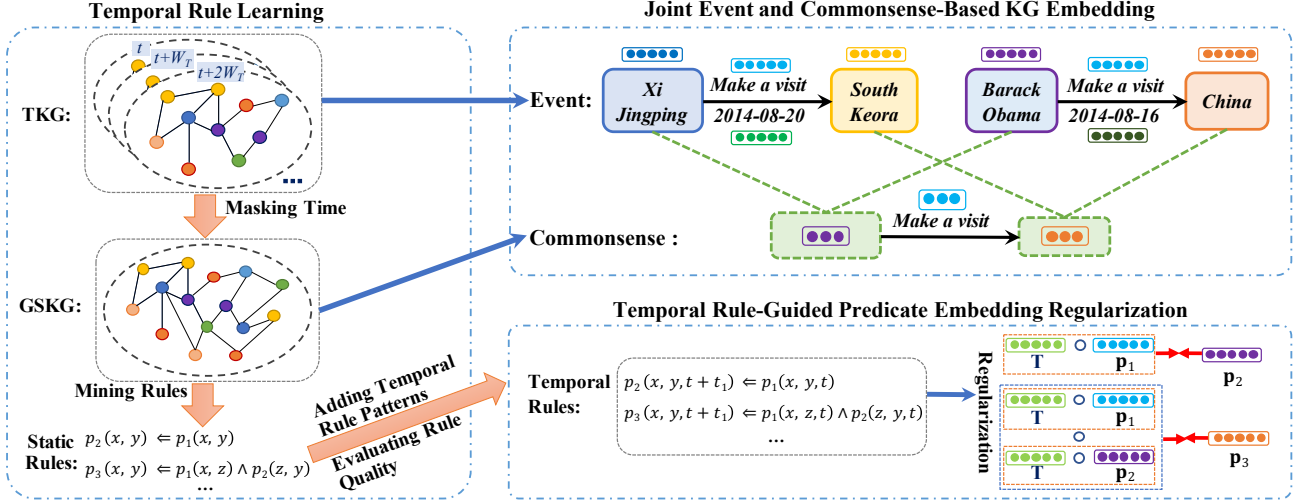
Temporal Rule Learning

$t$
$t+W_T$
$t+2W_T$

TKG:

...

Masking Time

GSKG:

Mining Rules

Static Rules: $p_2(x, y) \Leftarrow p_1(x, y)$
$p_3(x, y) \Leftarrow p_1(x, z) \wedge p_2(z, y)$
...

Adding Temporal Rule Patterns

Evaluating Rule Quality

Joint Event and Commonsense-Based KG Embedding

Event:

Xi Jingping

Make a visit
2014-08-20

South Keora

Barack Obama

Make a visit
2014-08-16

China

Commonsense :

Make a visit

Temporal Rule-Guided Predicate Embedding Regularization

Temporal Rules:
$p_2(x, y, t+t_1) \Leftarrow p_1(x, y, t)$
$p_3(x, y, t+t_1) \Leftarrow p_1(x, z, t) \wedge p_2(z, y, t)$
...

Regularization

T ∘ $\mathbf{p}_1$
$\mathbf{p}_2$

T ∘ $\mathbf{p}_1$
∘
T ∘ $\mathbf{p}_2$
$\mathbf{p}_3$